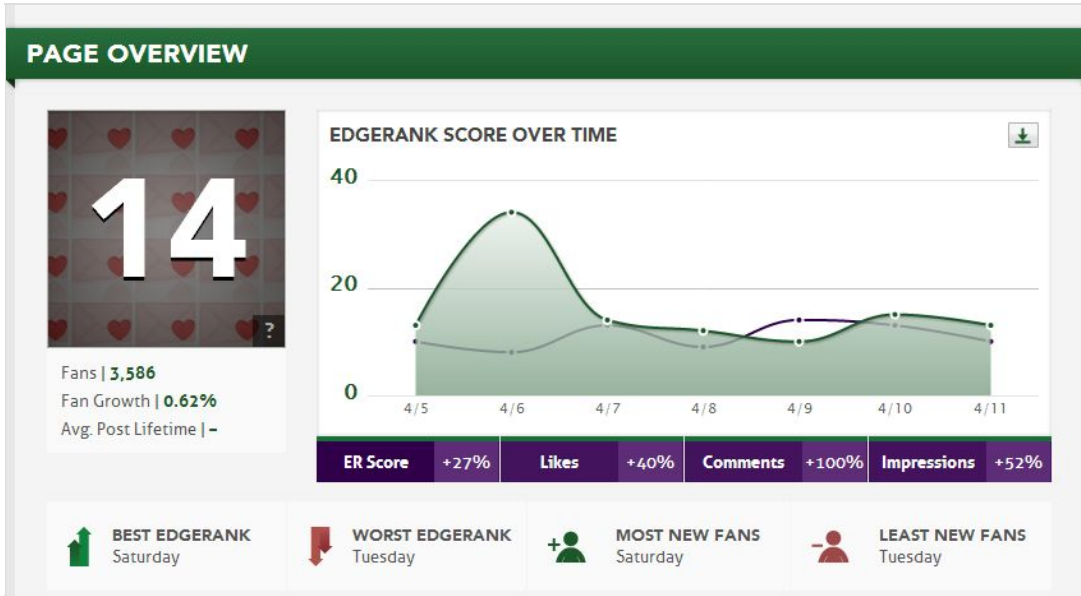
PAGE OVERVIEW

14

?

Fans | 3,586
Fan Growth | 0.62%
Avg. Post Lifetime | –

EDGERANK SCORE OVER TIME

40
20
0

4/5 4/6 4/7 4/8 4/9 4/10 4/11

| ER Score | +27% | Likes | +40% | Comments | +100% | Impressions | +52% |
|---|---|---|---|---|---|---|---|

BEST EDGERANK
Saturday

WORST EDGERANK
Tuesday

MOST NEW FANS
Saturday

LEAST NEW FANS
Tuesday